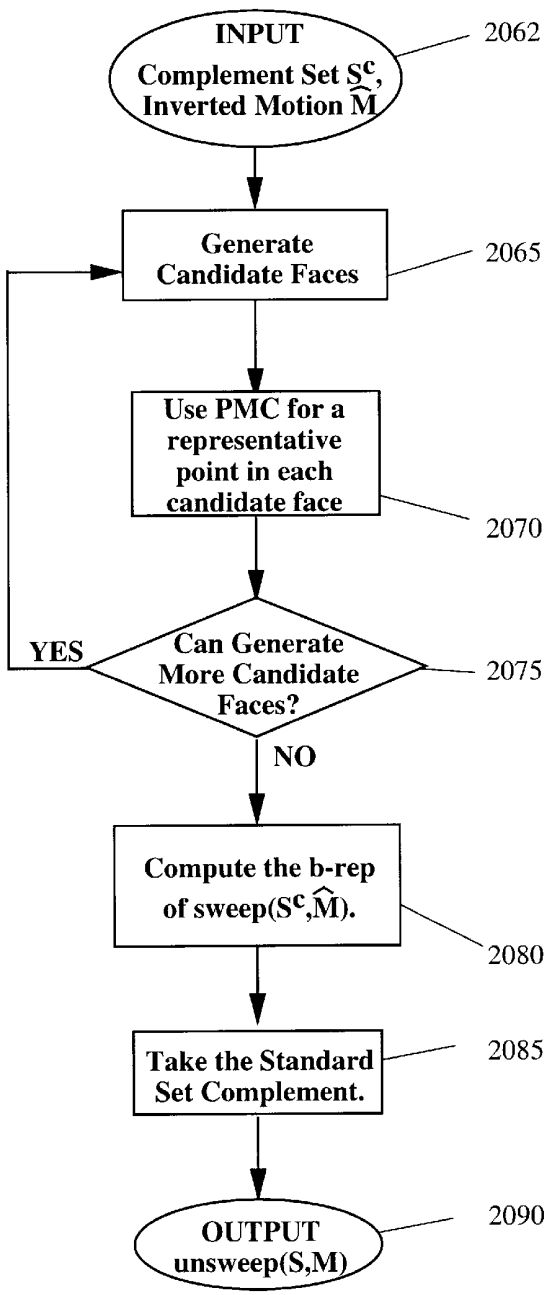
INPUT
Complement Set $S^c$, Inverted Motion $\widehat{M}$

2062

Generate Candidate Faces

2065

Use PMC for a representative point in each candidate face

2070

YES

Can Generate More Candidate Faces?

2075

NO

Compute the b-rep of sweep($S^c$,$\widehat{M}$).

2080

Take the Standard Set Complement.

2085

OUTPUT
unsweep(S,M)

2090